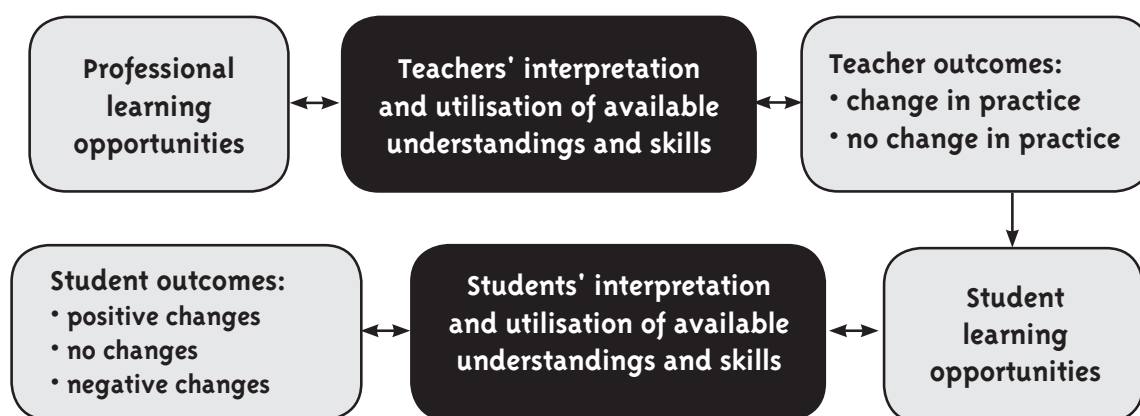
Professional learning opportunities

Teachers' interpretation and utilisation of available understandings and skills

Teacher outcomes:
• change in practice
• no change in practice

Student outcomes:
• positive changes
• no changes
• negative changes

Students' interpretation and utilisation of available understandings and skills

Student learning opportunities